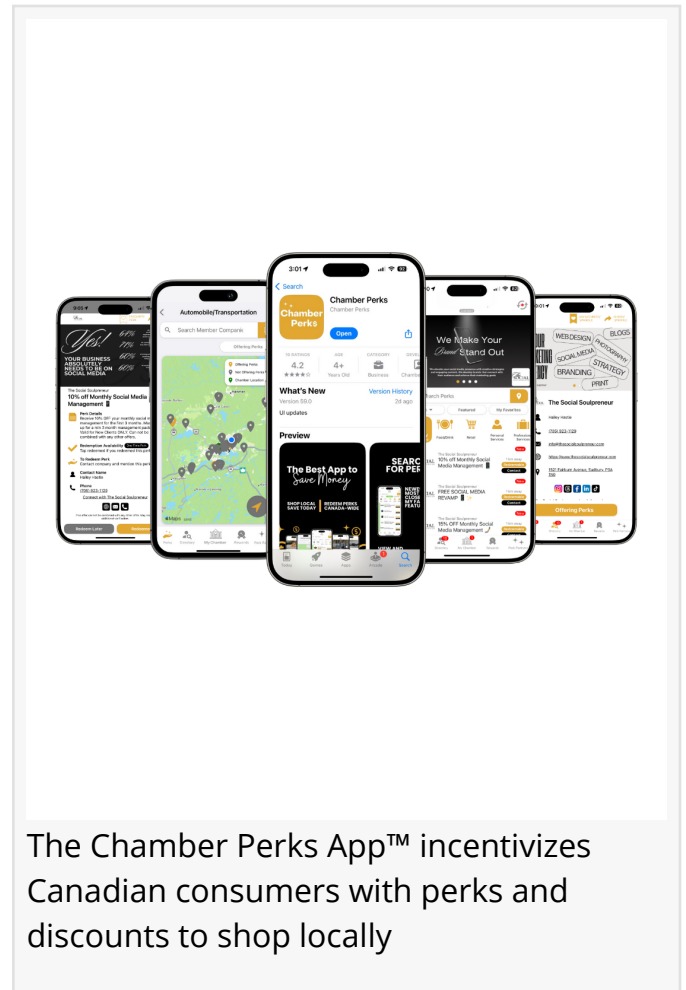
9:01
Yes! 60% 70% 80%
YOUR BUSINESS ABSOLUTELY NEEDS TO BE ON SOCIAL MEDIA
The Social Soulpreneur
10% off Monthly Social Media Management
Perk Details
Redemption Availability
To Redeem Perk
Contact Name
Hailey Hastie
Phone
(705) 923-1129
Redeem Later
Redeem

Automobile/Transportation
Search Member Companies
Offering Perks
Offering Perks
Not Offering Perks
Chamber Location

3:01
Search
Chamber Perks
Chamber Perks
Open
16 RATINGS
4.2
AGE
4+
Years Old
CATEGORY
Business
What's New
Version History
Version 59.0
2d ago
UI updates
Preview
The Best App to Save Money
SHOP LOCAL SAVE TODAY
REDEEM PERKS CANADA-WIDE
SEARCH FOR PERKS
Today
Games
Apps
Arcade
Search

We Make Your Brand Stand Out
Search Perks
Featured
My Favorites
Food&Drink
Retail
Personal Services
Professional Services
The Social Soulpreneur
10% off Monthly Social Media Management
The Social Soulpreneur
FREE SOCIAL MEDIA REVAMP
The Social Soulpreneur
15% OFF Monthly Social Media Management
Contact

9:01
WEB DESIGN
BLOGS
PHOTOGRAPHY
SOCIAL MEDIA
STRATEGY
BRANDING
PRINT
The Social Soulpreneur
Hailey Hastie
(705) 923-1129
Offering Perks

The Chamber Perks App™ incentivizes Canadian consumers with perks and discounts to shop locally